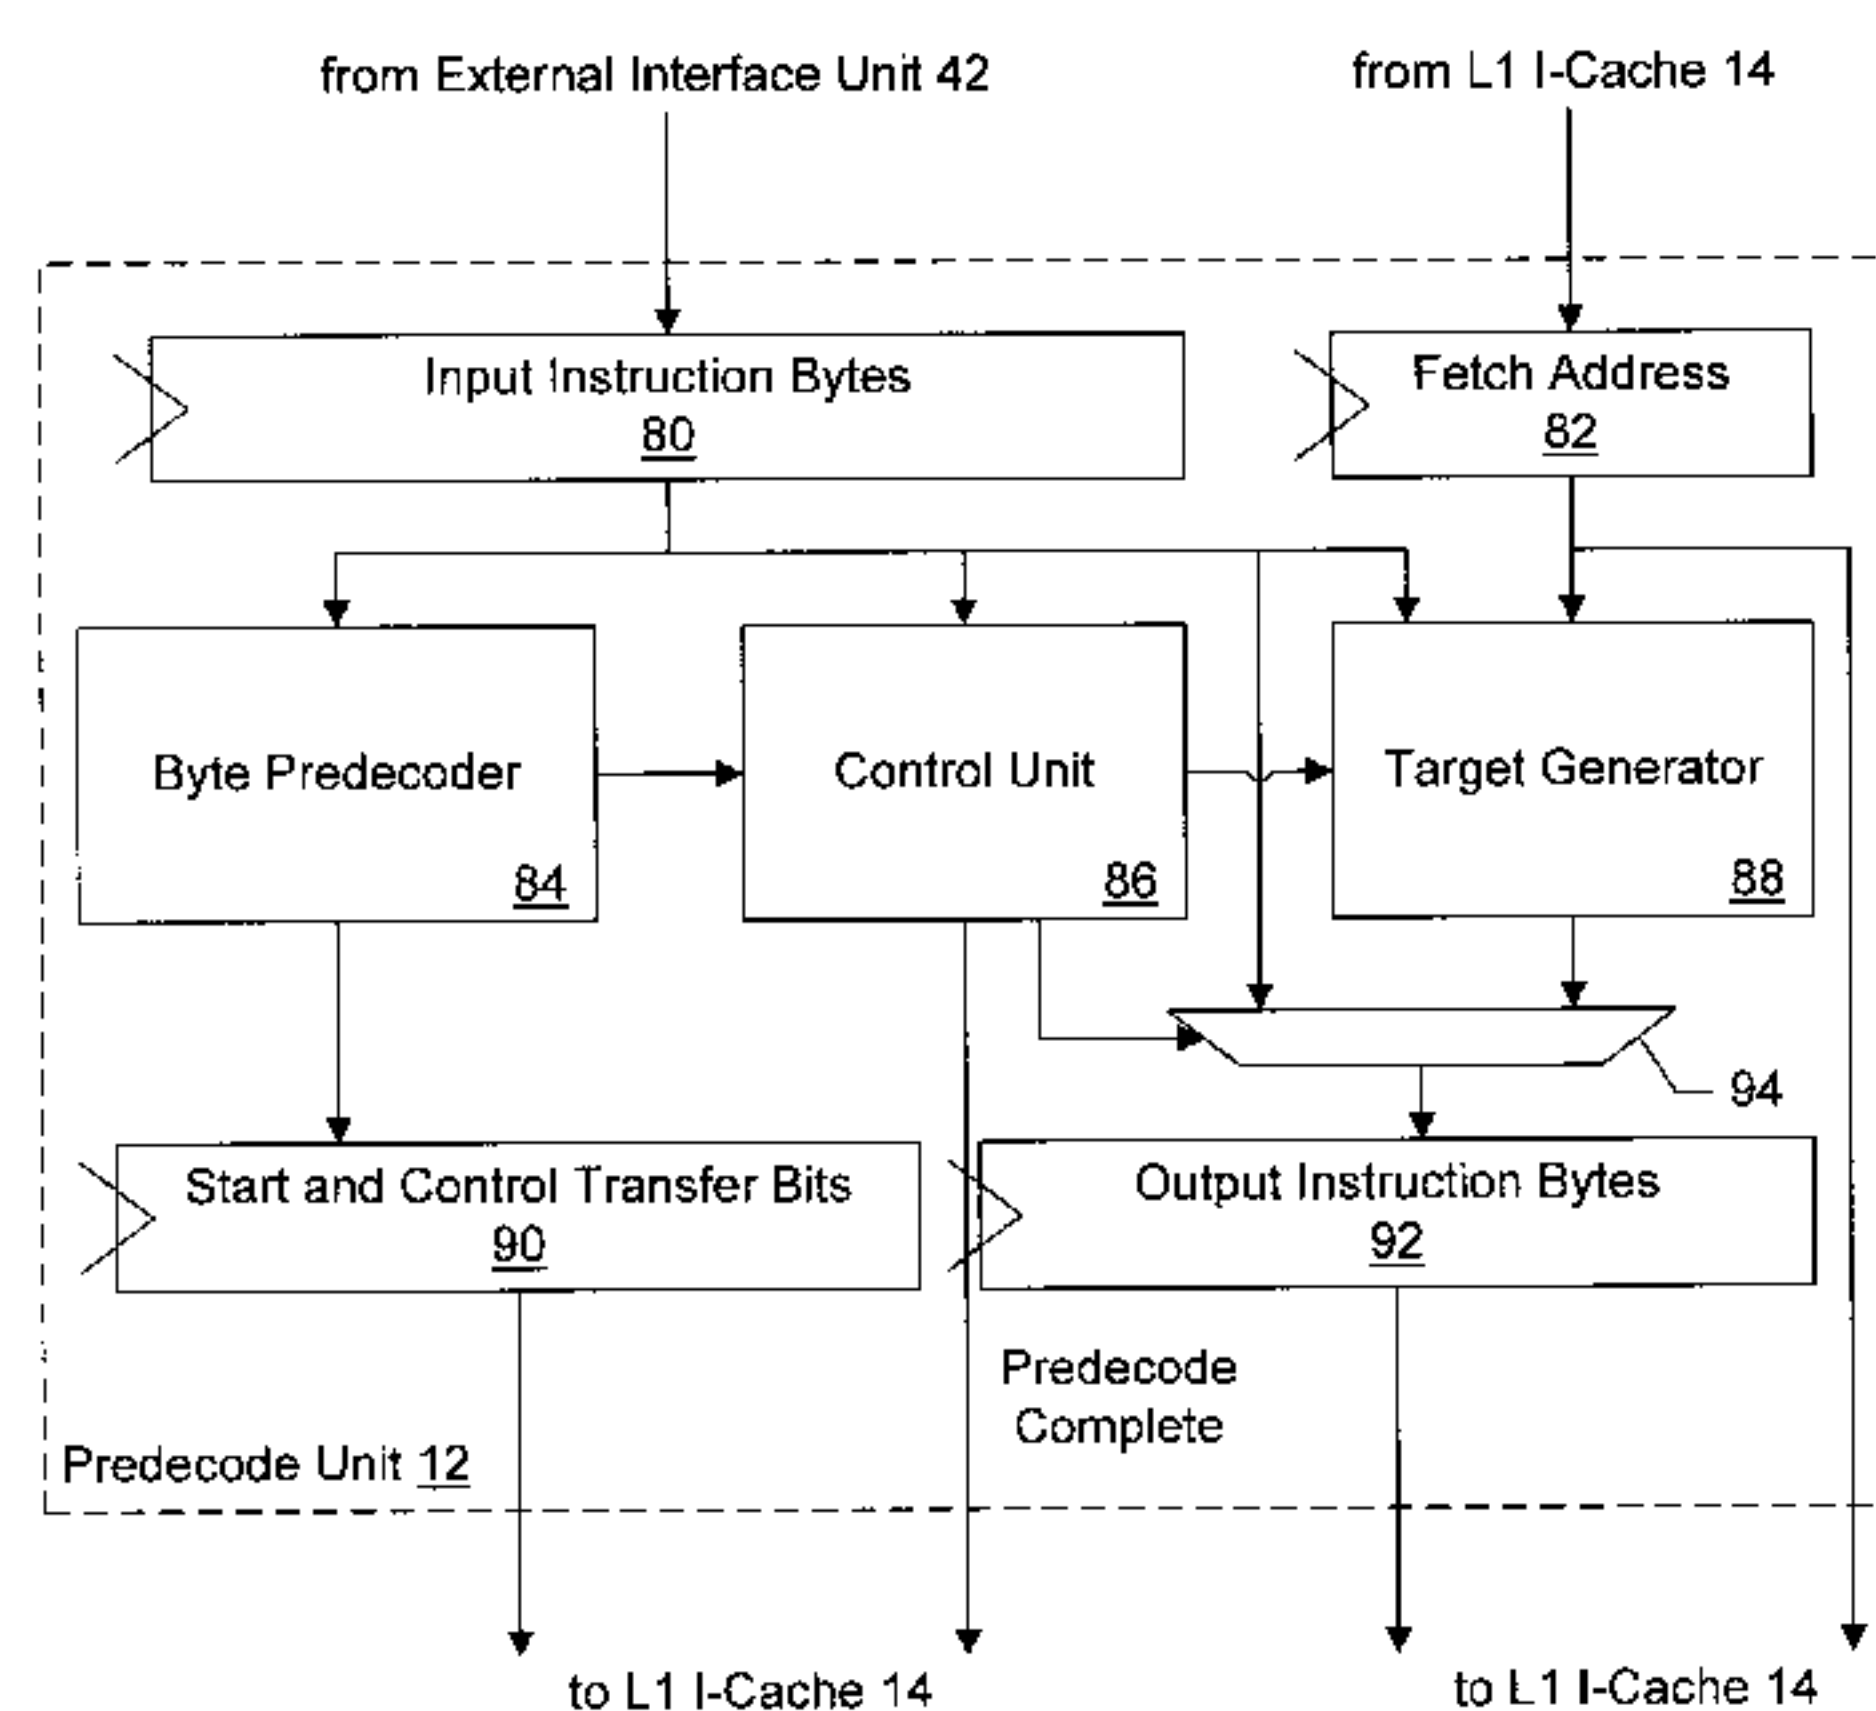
from External Interface Unit 42

from L1 I-Cache 14

Input Instruction Bytes
80

Fetch Address
82

Byte Predecoder
84

Control Unit
86

Target Generator
88

94

Start and Control Transfer Bits
90

Output Instruction Bytes
92

Predecode Complete

Predecode Unit 12

to L1 I-Cache 14

to L1 I-Cache 14